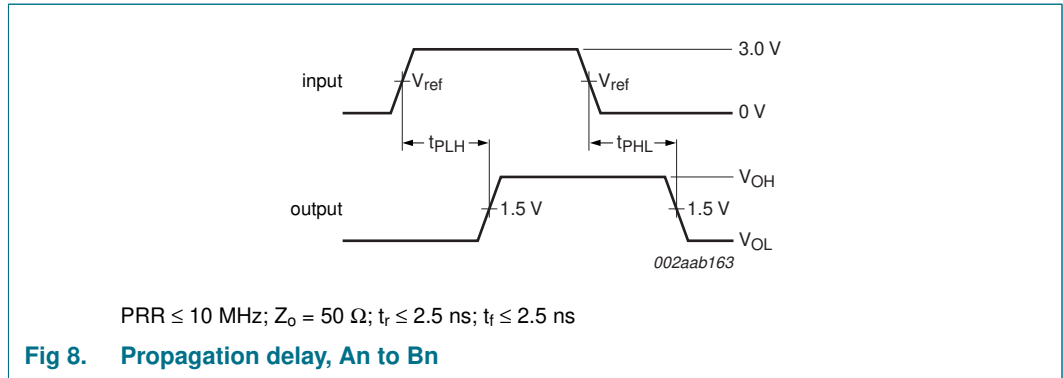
3.0 V

input

$V_{ref}$

$V_{ref}$

0 V

$t_{PLH}$

$t_{PHL}$

$V_{OH}$

output

1.5 V

1.5 V

$V_{OL}$

002aab163

PRR ≤ 10 MHz; $Z_o$ = 50 Ω; $t_r$ ≤ 2.5 ns; $t_f$ ≤ 2.5 ns

**Fig 8. Propagation delay, An to Bn**